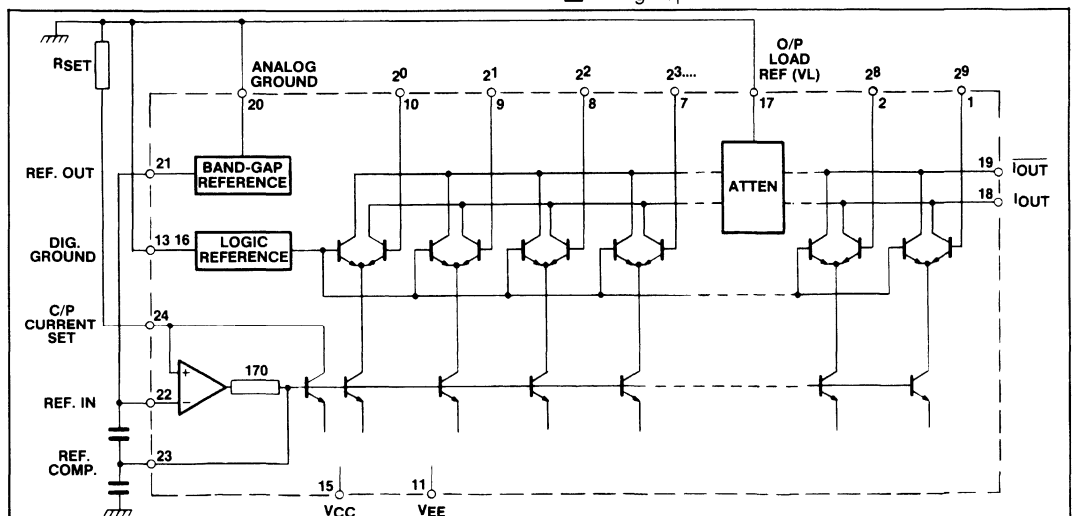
RSET

ANALOG GROUND

20

$2^0$

10

$2^1$

9

$2^2$

8

$2^3$....

7

O/P LOAD REF (VL)

17

$2^8$

2

$2^9$

1

REF. OUT

21

BAND-GAP REFERENCE

ATTEN

19

$\overline{IOUT}$

18

IOUT

DIG. GROUND

13 16

LOGIC REFERENCE

C/P CURRENT SET

24

+

−

170

REF. IN

22

REF. COMP.

23

15

VCC

11

VEE